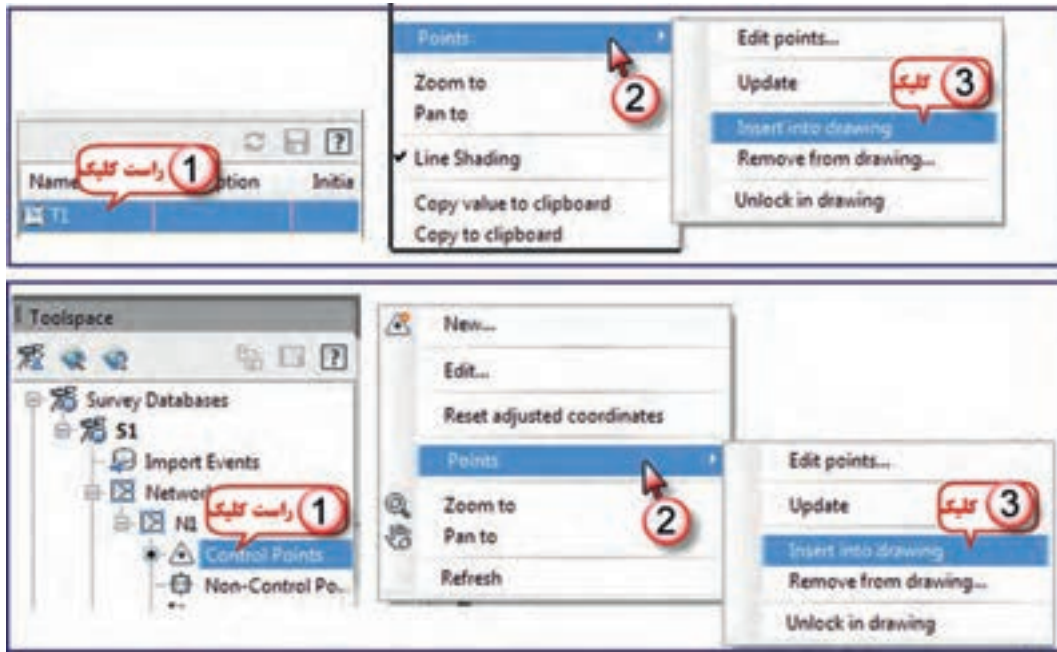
Name
1 راست کلیک
ption
Initia
T1

Points
Zoom to
Pan to
✔ Line Shading
Copy value to clipboard
Copy to clipboard
2

Edit points...
Update
3 کلیک
Insert into drawing
Remove from drawing...
Unlock in drawing

Toolspace
Survey Databases
S1
Import Events
Netwo
N1
1 راست کلیک
Control Points
Non-Control Po...

New...
Edit...
Reset adjusted coordinates
Points
Zoom to
Pan to
Refresh
2

Edit points...
Update
3 کلیک
Insert into drawing
Remove from drawing...
Unlock in drawing